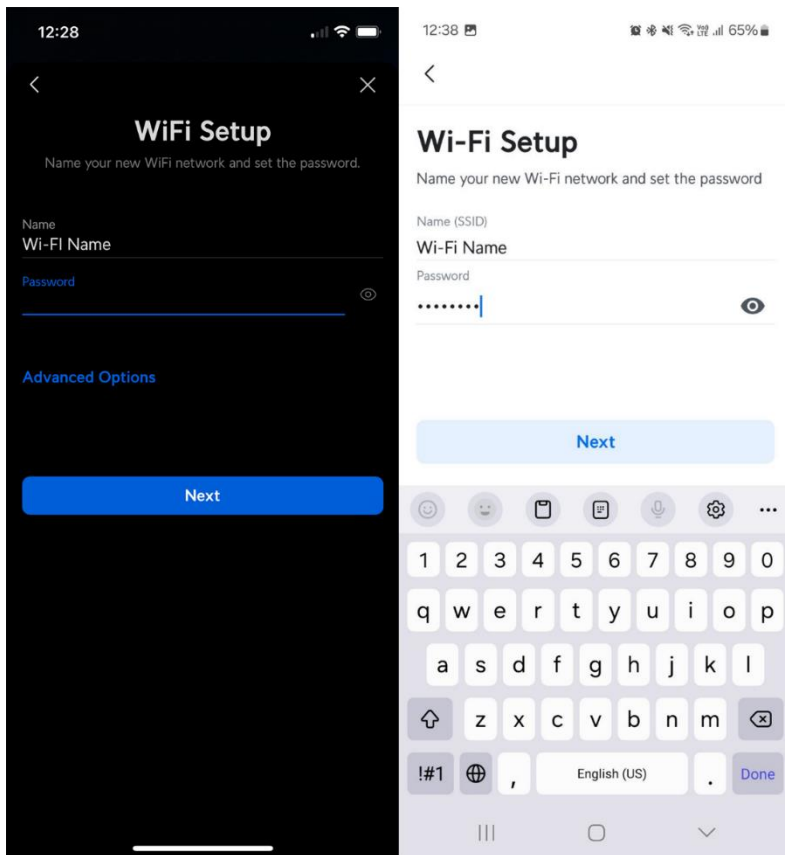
12:28

WiFi Setup

Name your new WiFi network and set the password.

Name
Wi-FI Name

Password

Advanced Options

Next

12:38

65%

Wi-Fi Setup

Name your new Wi-Fi network and set the password

Name (SSID)
Wi-Fi Name

Password
••••••••

Next

1 2 3 4 5 6 7 8 9 0
q w e r t y u i o p
a s d f g h j k l
z x c v b n m
!#1 , English (US) . Done